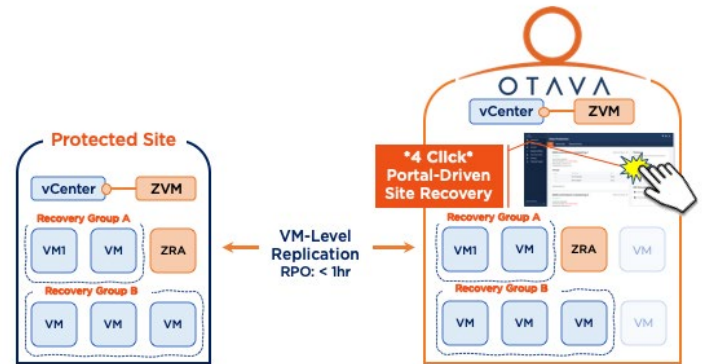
Protected Site

vCenter ZVM

Recovery Group A

VM1 VM ZRA

Recovery Group B

VM VM VM

VM-Level Replication RPO: < 1hr

OTAVA

vCenter ZVM

*4 Click* Portal-Driven Site Recovery

Recovery Group A

VM1 VM ZRA VM

Recovery Group B

VM VM VM VM